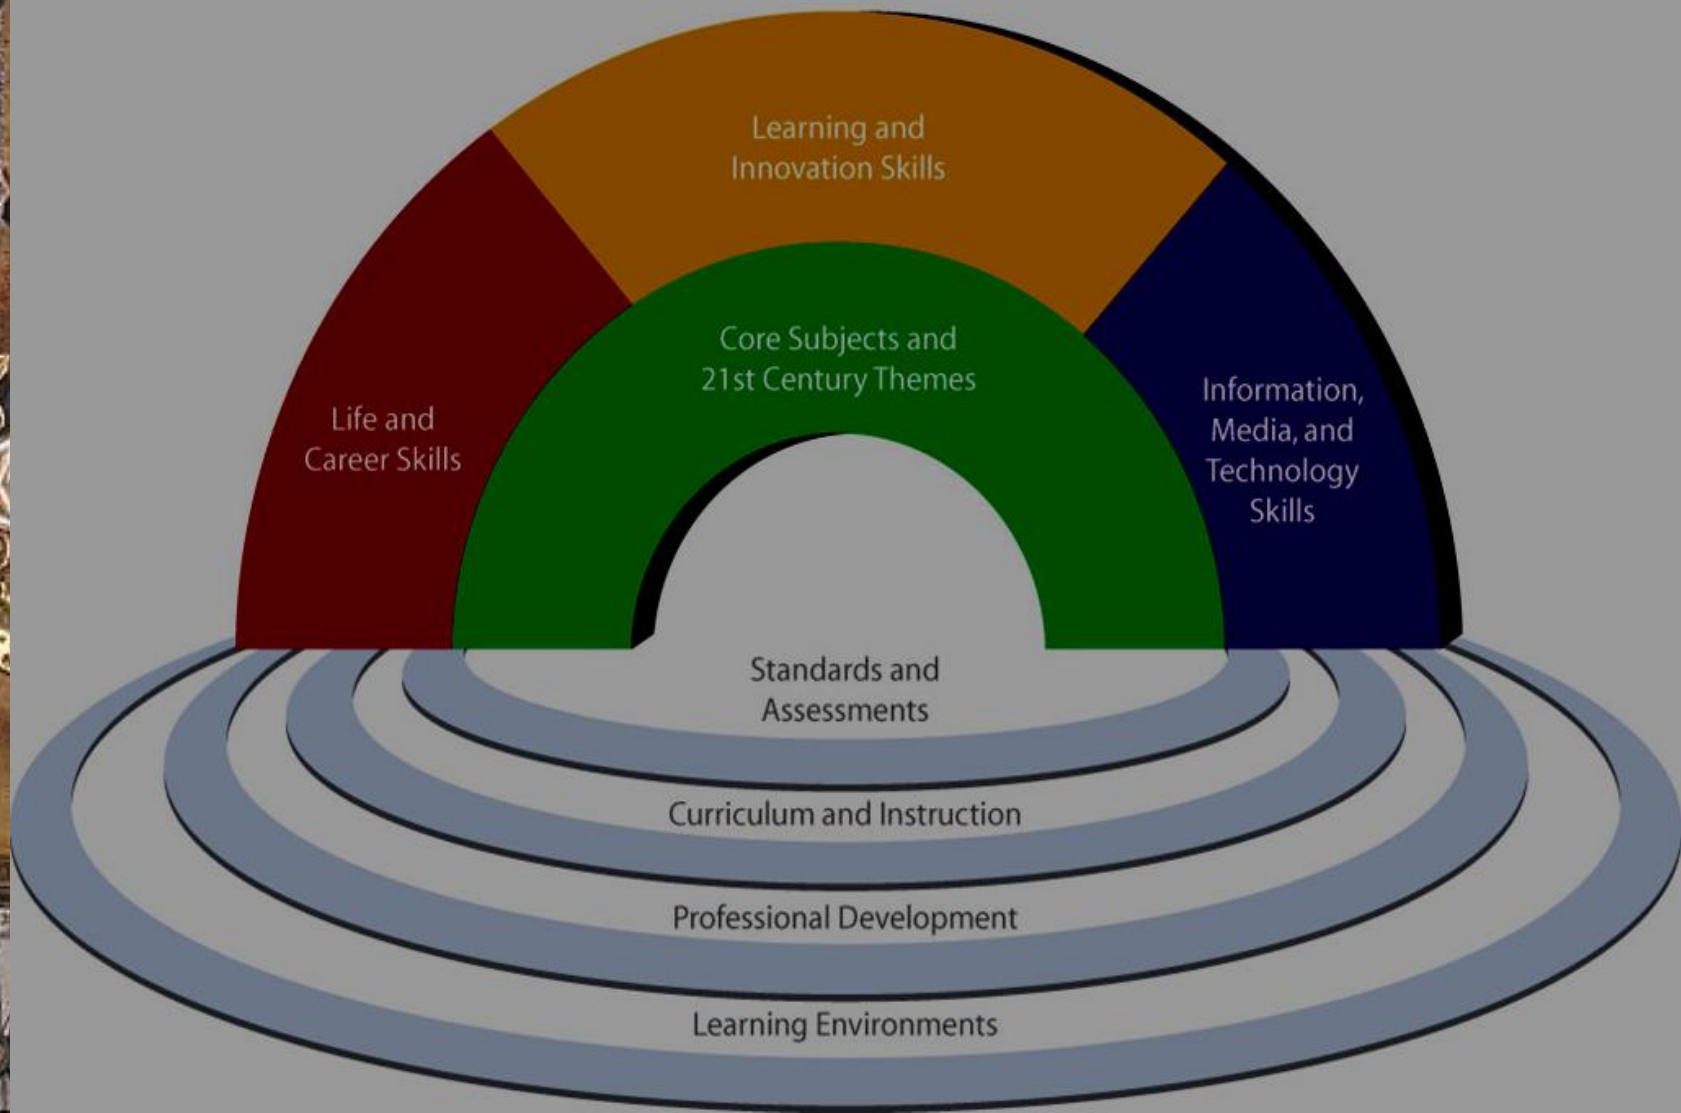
Learning and Innovation Skills

Life and Career Skills

Core Subjects and 21st Century Themes

Information, Media, and Technology Skills

Standards and Assessments

Curriculum and Instruction

Professional Development

Learning Environments